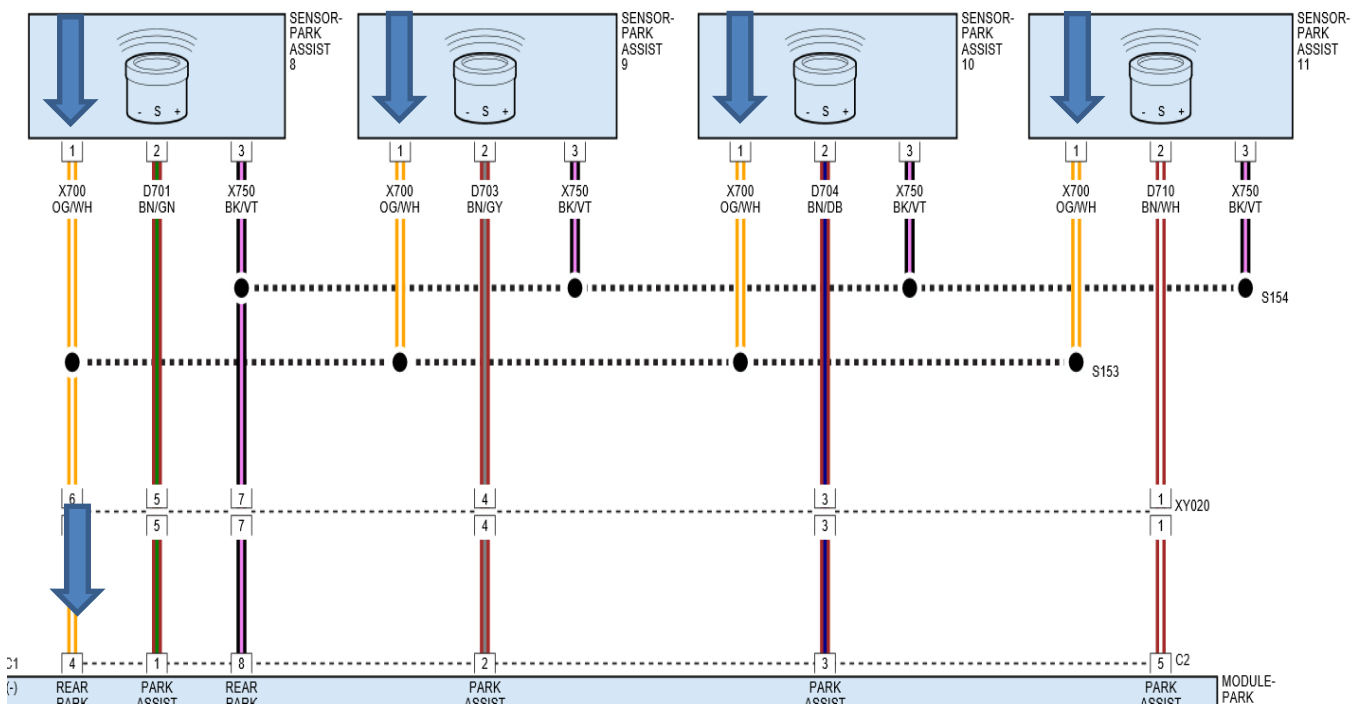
- S +
SENSOR-PARK ASSIST 8

- S +
SENSOR-PARK ASSIST 9

- S +
SENSOR-PARK ASSIST 10

- S +
SENSOR-PARK ASSIST 11

1 X700 OG/WH
2 D701 BN/GN
3 X750 BK/VT
1 X700 OG/WH
2 D703 BN/GY
3 X750 BK/VT
1 X700 OG/WH
2 D704 BN/DB
3 X750 BK/VT
1 X700 OG/WH
2 D710 BN/WH
3 X750 BK/VT

S154
S153

6 5 7 4 3 1 XY020
5 7 4 3 1

C1 4 1 8 2 3 5 C2

(-)
REAR PARK
PARK ASSIST
REAR PARK
PARK ASSIST
PARK ASSIST
PARK ASSIST
MODULE-PARK